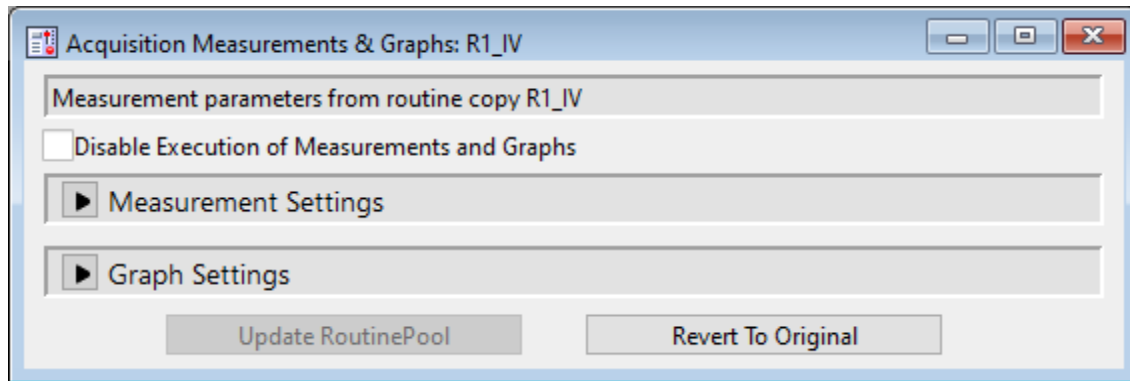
Acquisition Measurements & Graphs: R1_IV

Measurement parameters from routine copy R1_IV

Disable Execution of Measurements and Graphs

Measurement Settings

Graph Settings

Update RoutinePool

Revert To Original